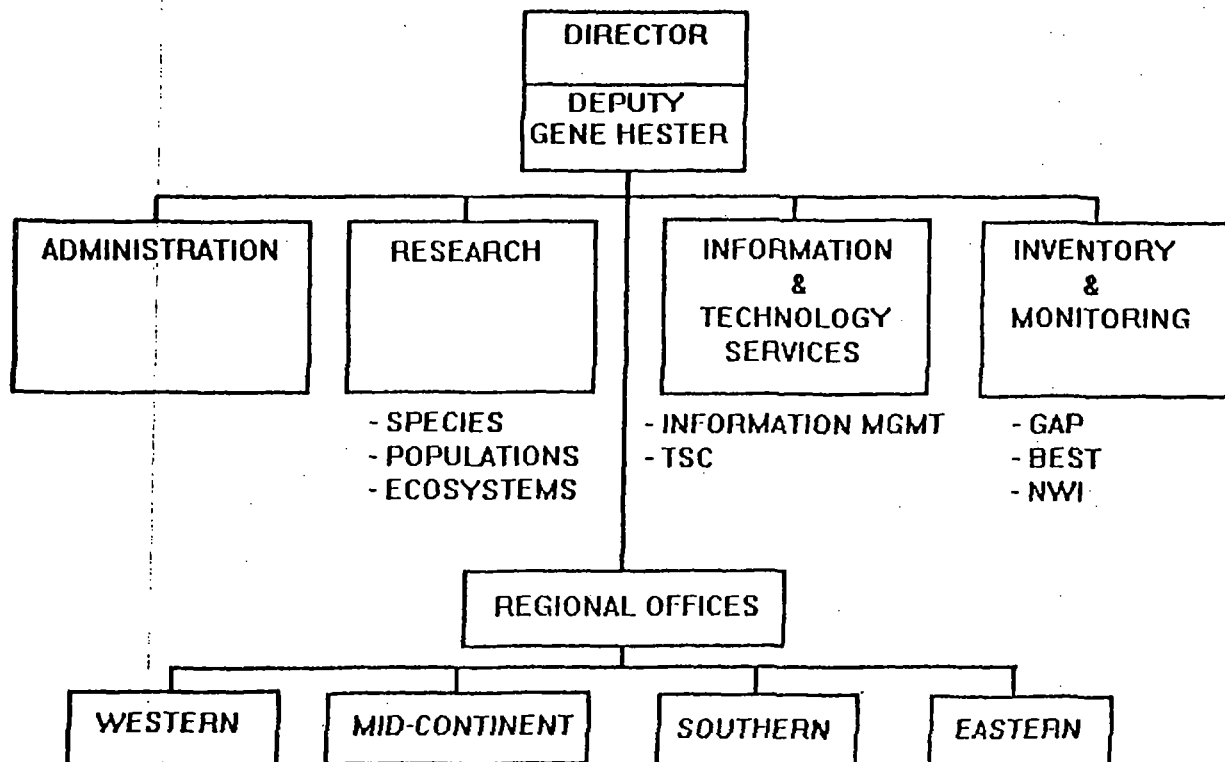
DIRECTOR

DEPUTY
GENE HESTER

ADMINISTRATION

RESEARCH

- SPECIES
- POPULATIONS
- ECOSYSTEMS

INFORMATION & TECHNOLOGY SERVICES

- INFORMATION MGMT
- TSC

INVENTORY & MONITORING

- GAP
- BEST
- NWI

REGIONAL OFFICES

WESTERN

MID-CONTINENT

SOUTHERN

EASTERN